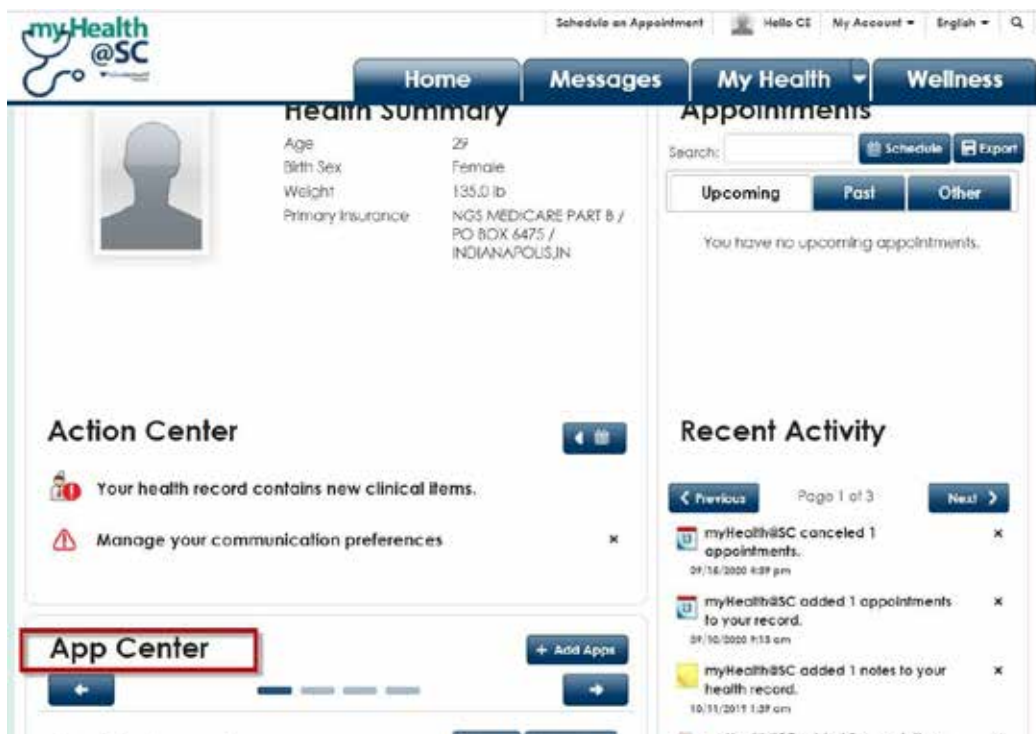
myHealth @SC

Schedule an Appointment | Hello CE | My Account ▾ | English ▾

Home | Messages | My Health ▾ | Wellness

Health Summary

| | |
|---|---|
| Age | 29 |
| Birth Sex | Female |
| Weight | 135.0 lb |
| Primary Insurance | NGS MEDICARE PART B / PO BOX 6475 / INDIANAPOLIS,IN |

Appointments

Search: Schedule Export

Upcoming | Past | Other

You have no upcoming appointments.

Action Center

Your health record contains new clinical items.

Manage your communication preferences ×

Recent Activity

< Previous Page 1 of 3 Next >

myHealth@SC canceled 1 appointments. ×
09/16/2020 4:09 pm

myHealth@SC added 1 appointments to your record. ×
09/10/2020 9:15 am

myHealth@SC added 1 notes to your health record. ×
10/11/2019 1:39 am

App Center

+ Add Apps